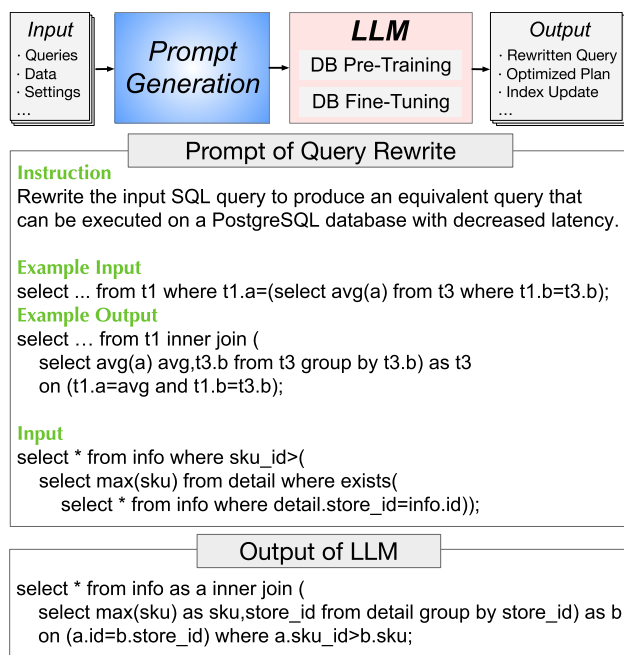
Input
· Queries
· Data
· Settings
...

Prompt Generation

LLM
DB Pre-Training
DB Fine-Tuning

Output
· Rewritten Query
· Optimized Plan
· Index Update
...

Prompt of Query Rewrite

Instruction
Rewrite the input SQL query to produce an equivalent query that can be executed on a PostgreSQL database with decreased latency.

Example Input
select ... from t1 where t1.a=(select avg(a) from t3 where t1.b=t3.b);
Example Output
select … from t1 inner join (
select avg(a) avg,t3.b from t3 group by t3.b) as t3
on (t1.a=avg and t1.b=t3.b);

Input
select * from info where sku_id>(
select max(sku) from detail where exists(
select * from info where detail.store_id=info.id));

Output of LLM

select * from info as a inner join (
select max(sku) as sku,store_id from detail group by store_id) as b
on (a.id=b.store_id) where a.sku_id>b.sku;